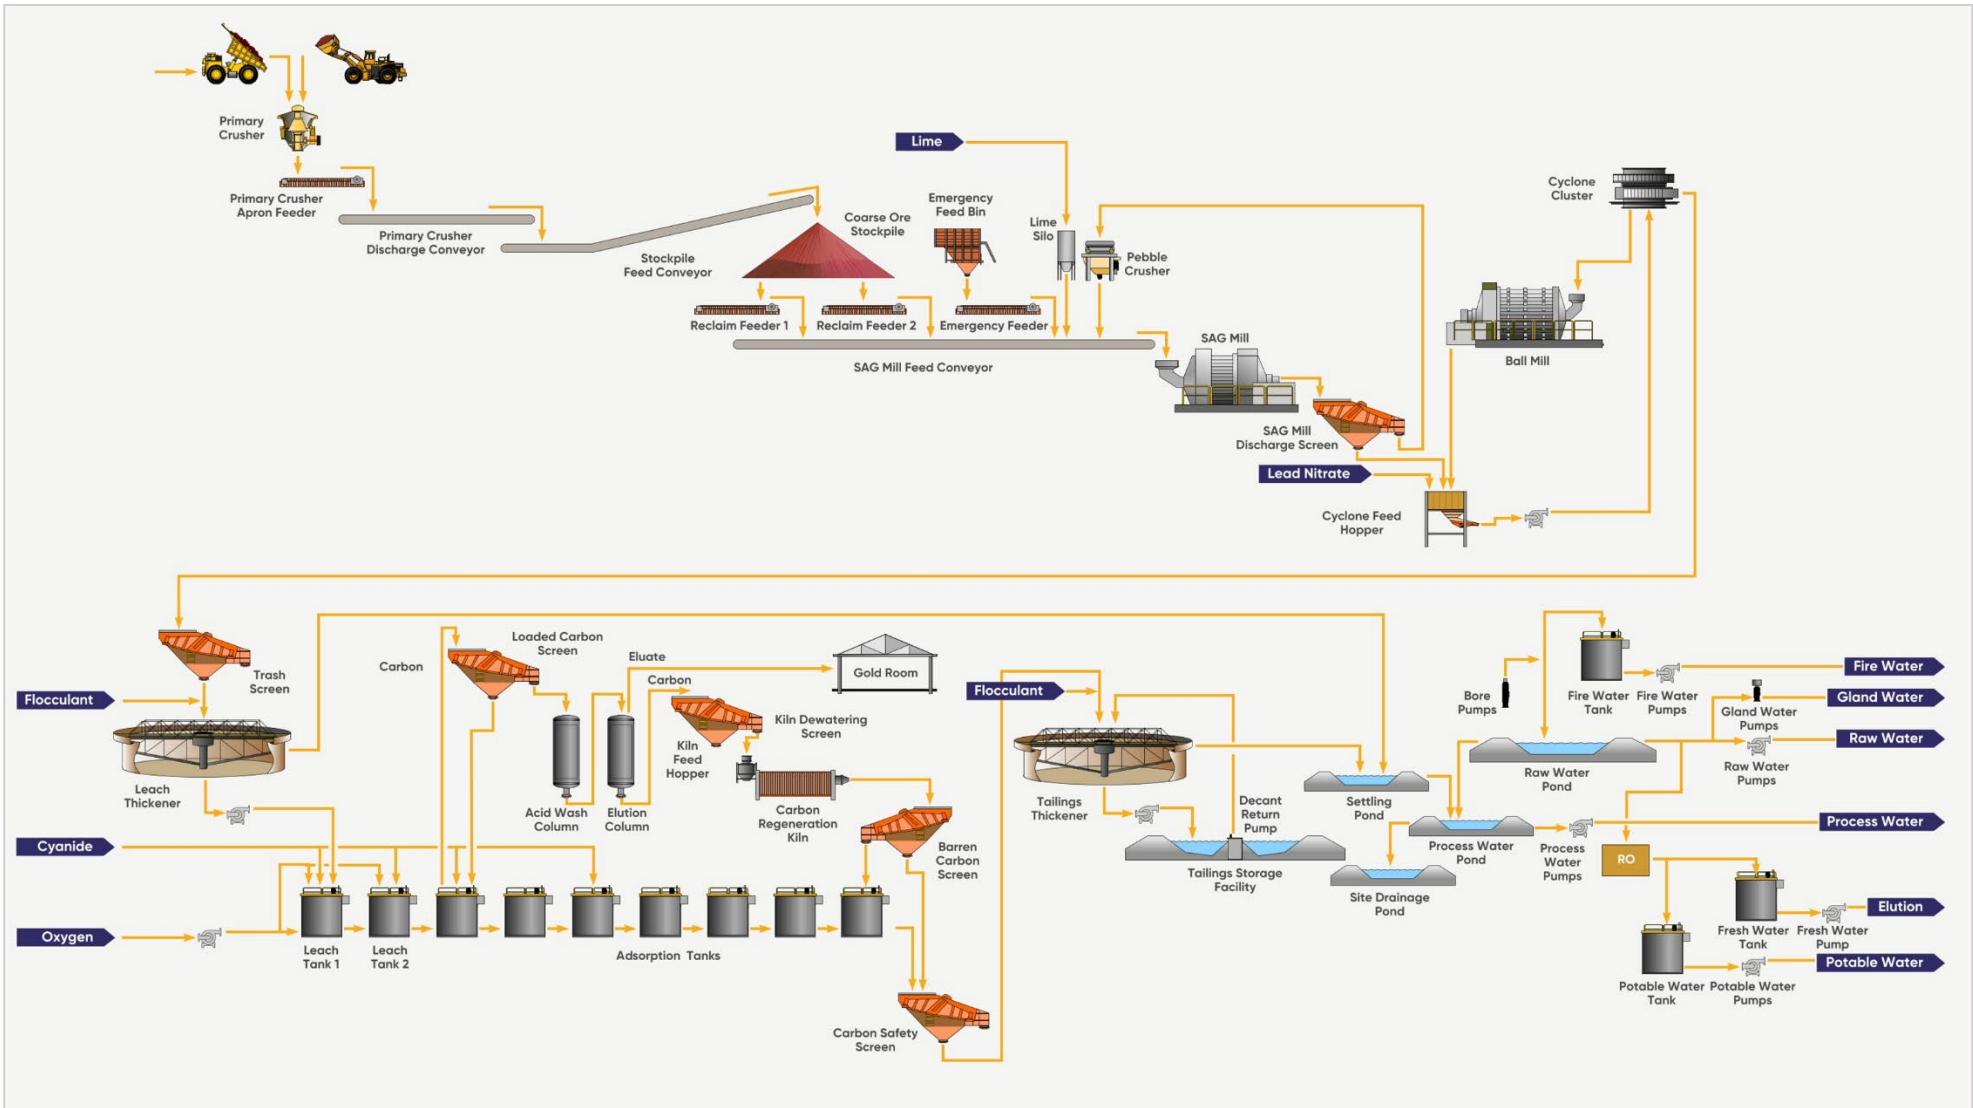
Primary Crusher

Primary Crusher Apron Feeder

Primary Crusher Discharge Conveyor

Stockpile Feed Conveyor

Coarse Ore Stockpile

Lime

Emergency Feed Bin

Lime Silo

Pebble Crusher

Cyclone Cluster

Reclaim Feeder 1

Reclaim Feeder 2

Emergency Feeder

SAG Mill

SAG Mill Feed Conveyor

Ball Mill

SAG Mill Discharge Screen

Lead Nitrate

Cyclone Feed Hopper

Trash Screen

Flocculant

Leach Thickener

Carbon

Loaded Carbon Screen

Eluate

Carbon

Gold Room

Kiln Dewatering Screen

Kiln Feed Hopper

Acid Wash Column

Elution Column

Carbon Regeneration Kiln

Barren Carbon Screen

Cyanide

Oxygen

Leach Tank 1

Leach Tank 2

Adsorption Tanks

Carbon Safety Screen

Flocculant

Tailings Thickener

Decant Return Pump

Settling Pond

Tailings Storage Facility

Site Drainage Pond

Bore Pumps

Fire Water Tank

Fire Water Pumps

Fire Water

Gland Water Pumps

Gland Water

Raw Water Pond

Raw Water Pumps

Raw Water

Process Water Pond

Process Water Pumps

Process Water

RO

Fresh Water Tank

Fresh Water Pump

Elution

Potable Water Tank

Potable Water Pumps

Potable Water